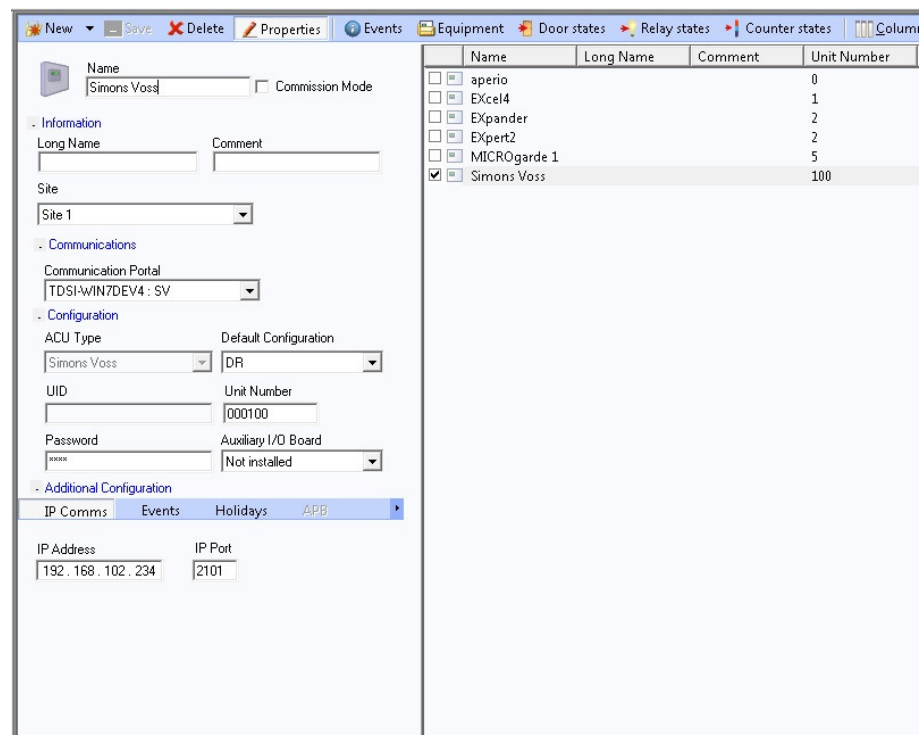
New Save Delete Properties Events Equipment Door states Relay states Counter states Colum

Name
Simons Voss
Commission Mode

- Information
Long Name
Comment
Site
Site 1

- Communications
Communication Portal
TDSI-WIN7DEV4 : SV

- Configuration
ACU Type
Simons Voss
Default Configuration
DR
UID
Unit Number
000100
Password
****
Auxiliary I/O Board
Not installed

- Additional Configuration
IP Comms Events Holidays APB

IP Address
192 . 168 . 102 . 234
IP Port
2101

| Name | Long Name | Comment | Unit Number |
|---|---|---|---|
| aperio | | | 0 |
| EXcel4 | | | 1 |
| EXpander | | | 2 |
| EXpert2 | | | 2 |
| MICROgarde 1 | | | 5 |
| Simons Voss | | | 100 |